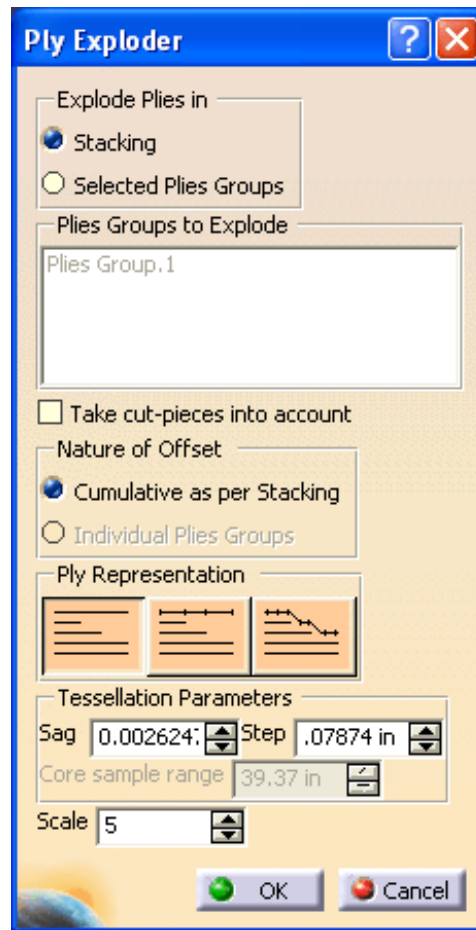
Ply Exploder

Explode Plies in
Stacking
Selected Plies Groups

Plies Groups to Explode
Plies Group.1

Take cut-pieces into account

Nature of Offset
Cumulative as per Stacking
Individual Plies Groups

Ply Representation

Tessellation Parameters
Sag 0.002624 Step .07874 in
Core sample range 39.37 in

Scale 5

OK Cancel